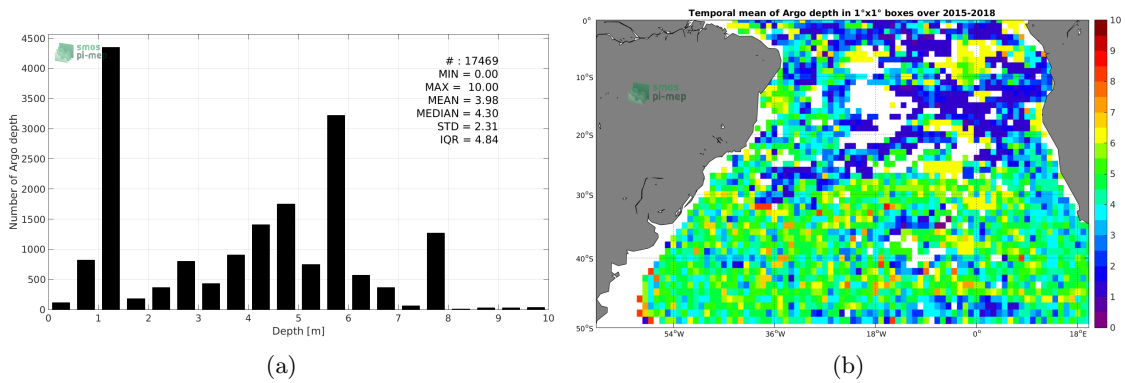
smos pi-mep

# : 17469
MIN = 0.00
MAX = 10.00
MEAN = 3.98
MEDIAN = 4.30
STD = 2.31
IQR = 4.84

Number of Argo depth

4500
4000
3500
3000
2500
2000
1500
1000
500
0

0 1 2 3 4 5 6 7 8 9 10

Depth [m]

(a)

Temporal mean of Argo depth in 1°x1° boxes over 2015-2018

smos pi-mep

0°
10°S
20°S
30°S
40°S
50°S

54°W 36°W 18°W 0° 18°E

10
9
8
7
6
5
4
3
2
1
0

(b)